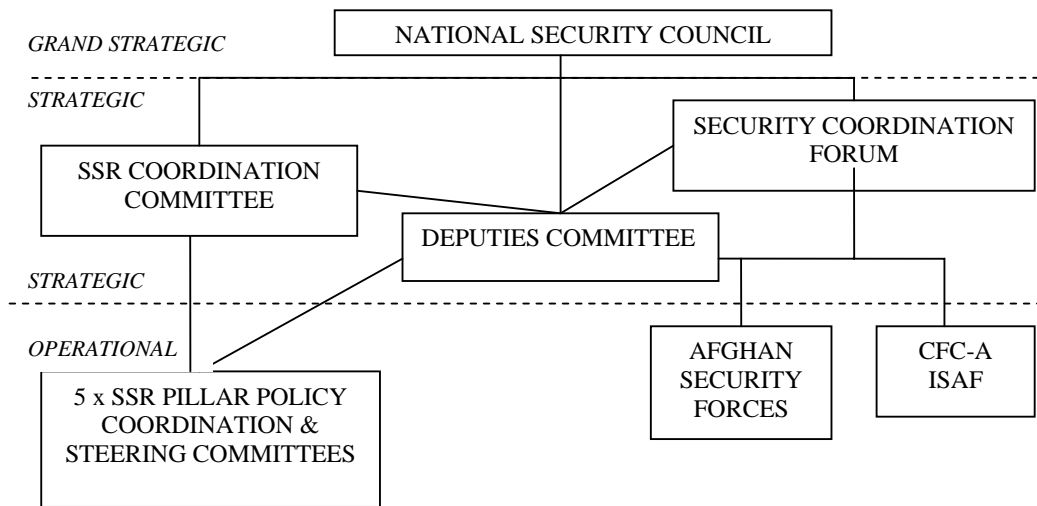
GRAND STRATEGIC

NATIONAL SECURITY COUNCIL

STRATEGIC

SECURITY COORDINATION FORUM

SSR COORDINATION COMMITTEE

DEPUTIES COMMITTEE

STRATEGIC

OPERATIONAL

AFGHAN SECURITY FORCES

CFC-A ISAF

5 x SSR PILLAR POLICY COORDINATION & STEERING COMMITTEES